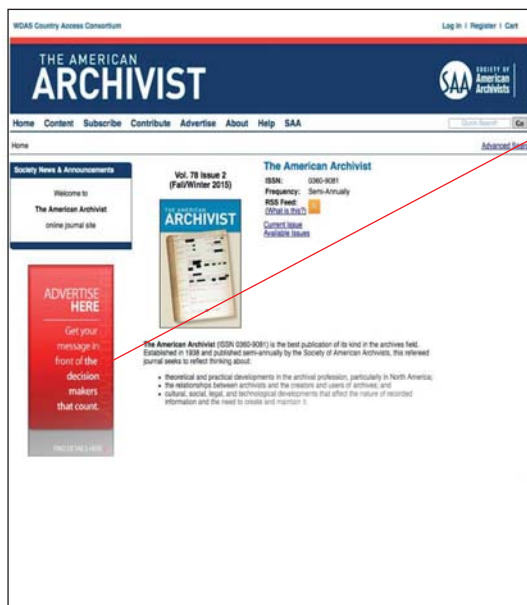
WDAS Country Access Consortium

Log in | Register | Cart

THE AMERICAN ARCHIVIST

SAA SOCIETY OF American Archivists

Home Content Subscribe Contribute Advertise About Help SAA

Quick Search Go

Home

Advanced Search

Society News & Announcements

Welcome to The American Archivist online journal site

Vol. 78 Issue 2 (Fall/Winter 2015)

ARCHIVIST

The American Archivist

ISSN: 0360-9081

Frequency: Semi-Annually

RSS Feed: (What is this?)

Current issue

Available issues

ADVERTISE HERE

Get your message in front of the decision makers that count.

FIND DETAILS HERE

The American Archivist (ISSN 0360-9081) is the best publication of its kind in the archives field. Established in 1938 and published semi-annually by the Society of American Archivists, this refereed journal seeks to reflect thinking about:

- theoretical and practical developments in the archival profession, particularly in North America;
- the relationships between archivists and the creators and users of archives; and
- cultural, social, legal, and technological developments that affect the nature of recorded information and the need to create and maintain it.